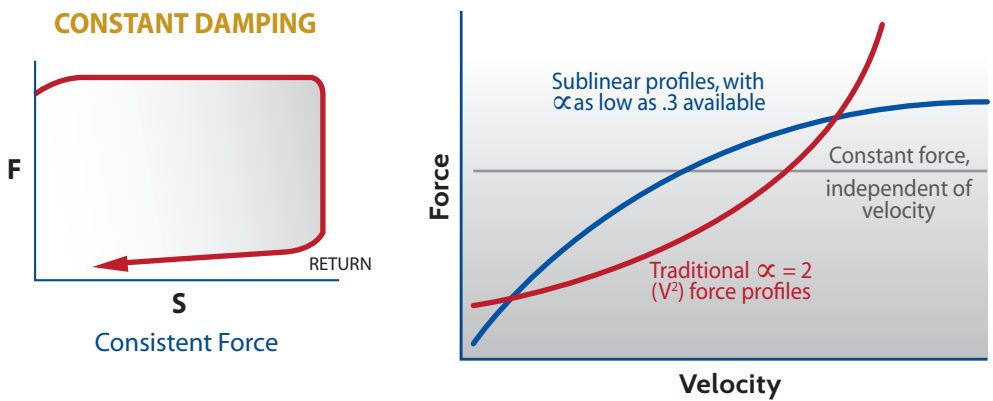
CONSTANT DAMPING

F

RETURN

S

Consistent Force

Sublinear profiles, with $\propto$ as low as .3 available

Force

Constant force, independent of velocity

Traditional $\propto = 2$ ($V^2$) force profiles

Velocity